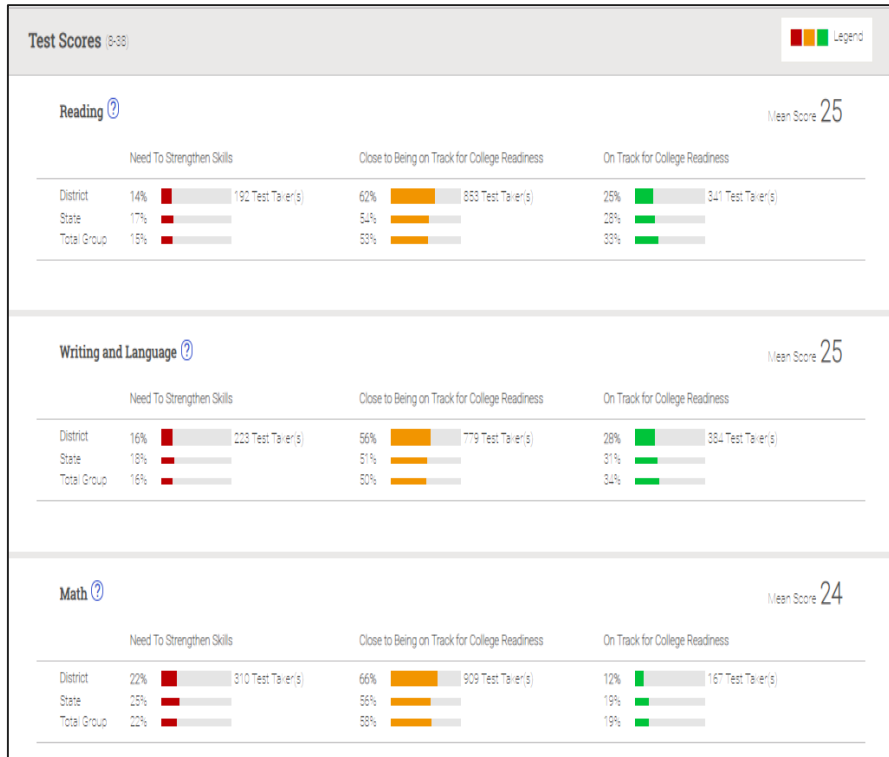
Test Scores (6-38)

Legend

Reading ?

Mean Score 25

| | Need To Strengthen Skills | Close to Being on Track for College Readiness | On Track for College Readiness |
|---|---|---|---|
| District | 14% 192 Test Taker(s) | 62% 853 Test Taker(s) | 25% 341 Test Taker(s) |
| State | 17% | 54% | 28% |
| Total Group | 15% | 53% | 33% |

Writing and Language ?

Mean Score 25

| | Need To Strengthen Skills | Close to Being on Track for College Readiness | On Track for College Readiness |
|---|---|---|---|
| District | 16% 223 Test Taker(s) | 56% 779 Test Taker(s) | 28% 384 Test Taker(s) |
| State | 18% | 51% | 31% |
| Total Group | 16% | 50% | 34% |

Math ?

Mean Score 24

| | Need To Strengthen Skills | Close to Being on Track for College Readiness | On Track for College Readiness |
|---|---|---|---|
| District | 22% 310 Test Taker(s) | 66% 909 Test Taker(s) | 12% 167 Test Taker(s) |
| State | 25% | 56% | 19% |
| Total Group | 22% | 58% | 19% |